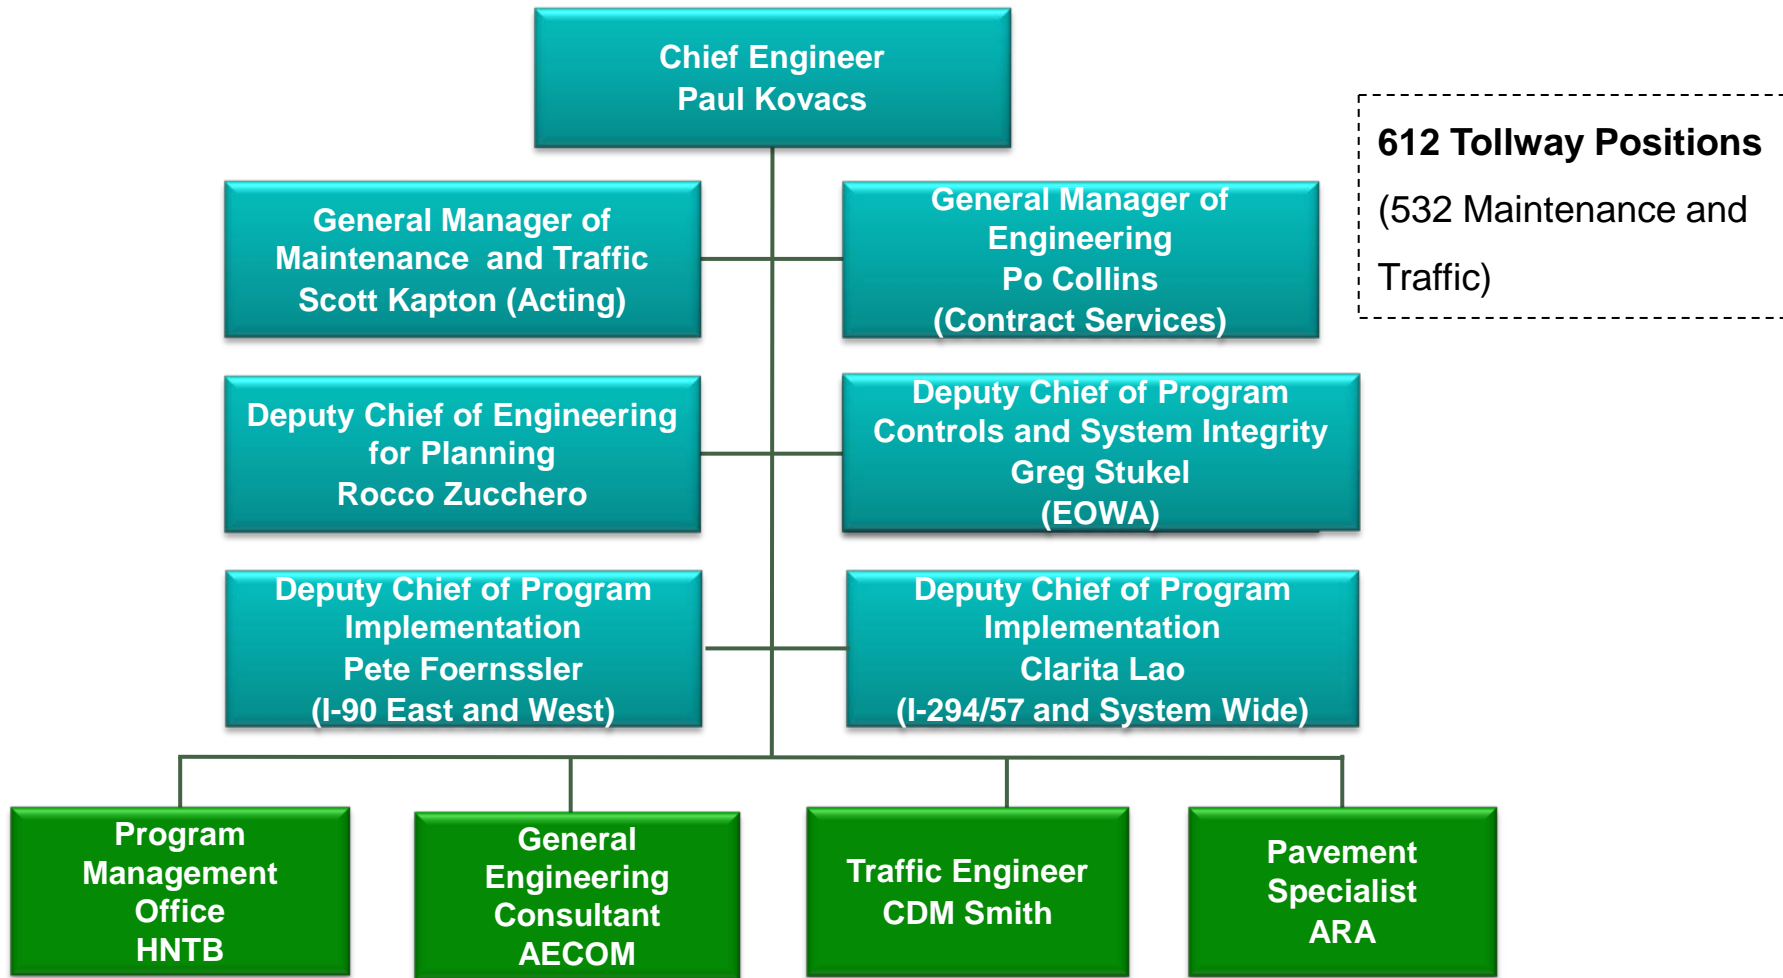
Chief Engineer
Paul Kovacs

612 Tollway Positions
(532 Maintenance and Traffic)

General Manager of Maintenance and Traffic
Scott Kapton (Acting)

General Manager of Engineering
Po Collins
(Contract Services)

Deputy Chief of Engineering for Planning
Rocco Zucchero

Deputy Chief of Program Controls and System Integrity
Greg Stukel
(EOWA)

Deputy Chief of Program Implementation
Pete Foernssler
(I-90 East and West)

Deputy Chief of Program Implementation
Clarita Lao
(I-294/57 and System Wide)

Program Management Office
HNTB

General Engineering Consultant
AECOM

Traffic Engineer
CDM Smith

Pavement Specialist
ARA